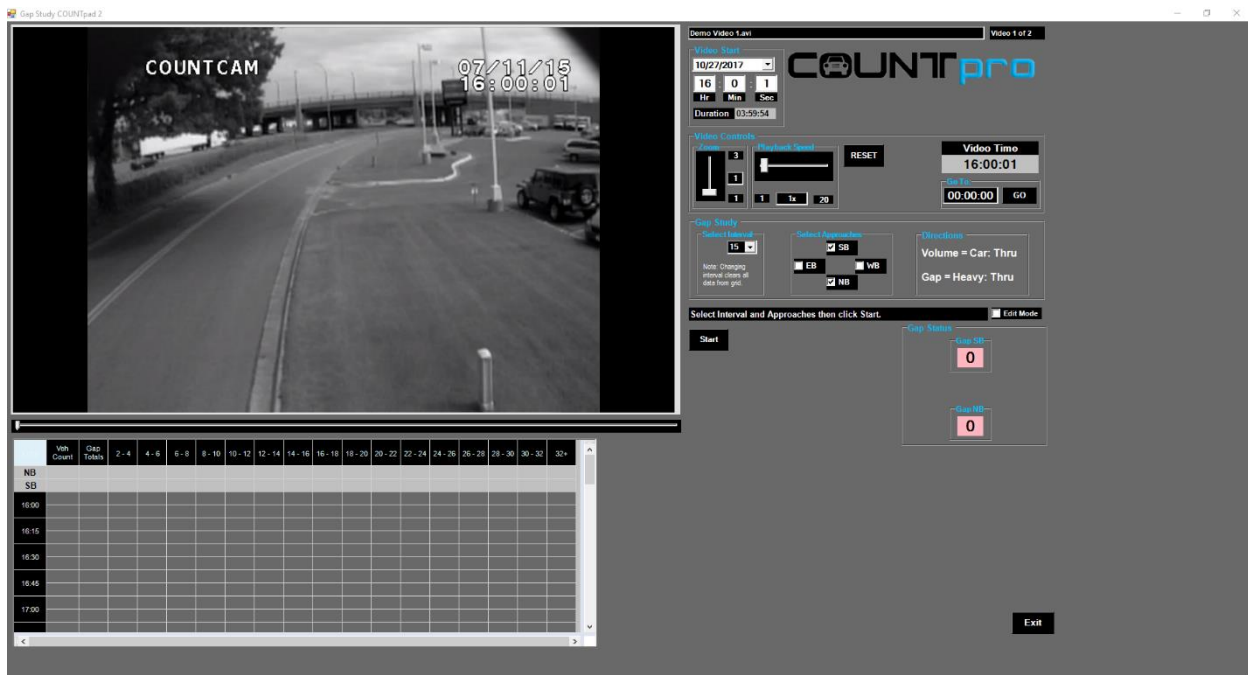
Gap Study COUNTpad 2

COUNTCAM 07/11/15 16:00:01

Demo Video 1.avi
Video 1 of 2

Video Start
10/27/2017
16 : 0 : 1
Hr Min Sec
Duration 03:59:54

COUNTpro

Video Controls
Zoom
3
1
1
Playback Speed
1 1x 20
RESET
Video Time
16:00:01
Go To
00:00:00 GO

Gap Study
Select Interval
15
Note: Changing interval clears all data from grid.
Select Approaches
SB
EB
WB
NB
Directions
Volume = Car: Thru
Gap = Heavy: Thru

Select Interval and Approaches then click Start.
Edit Mode
Start
Gap Status
Gap SB
0
Gap NB
0

| | Veh Count | Gap Totals | 2 - 4 | 4 - 6 | 6 - 8 | 8 - 10 | 10 - 12 | 12 - 14 | 14 - 16 | 16 - 18 | 18 - 20 | 20 - 22 | 22 - 24 | 24 - 26 | 26 - 28 | 28 - 30 | 30 - 32 | 32+ |
|---|---|---|---|---|---|---|---|---|---|---|---|---|---|---|---|---|---|---|
| NB | | | | | | | | | | | | | | | | | | |
| SB | | | | | | | | | | | | | | | | | | |
| 16:00 | | | | | | | | | | | | | | | | | | |
| 16:15 | | | | | | | | | | | | | | | | | | |
| 16:30 | | | | | | | | | | | | | | | | | | |
| 16:45 | | | | | | | | | | | | | | | | | | |
| 17:00 | | | | | | | | | | | | | | | | | | |

Exit